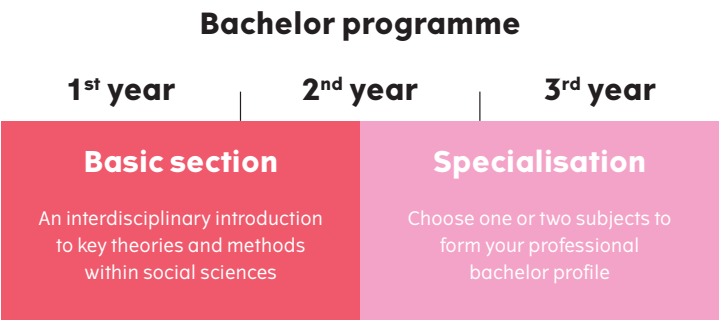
Bachelor programme

1st year

2nd year

3rd year

Basic section

An interdisciplinary introduction to key theories and methods within social sciences

Specialisation

Choose one or two subjects to form your professional bachelor profile